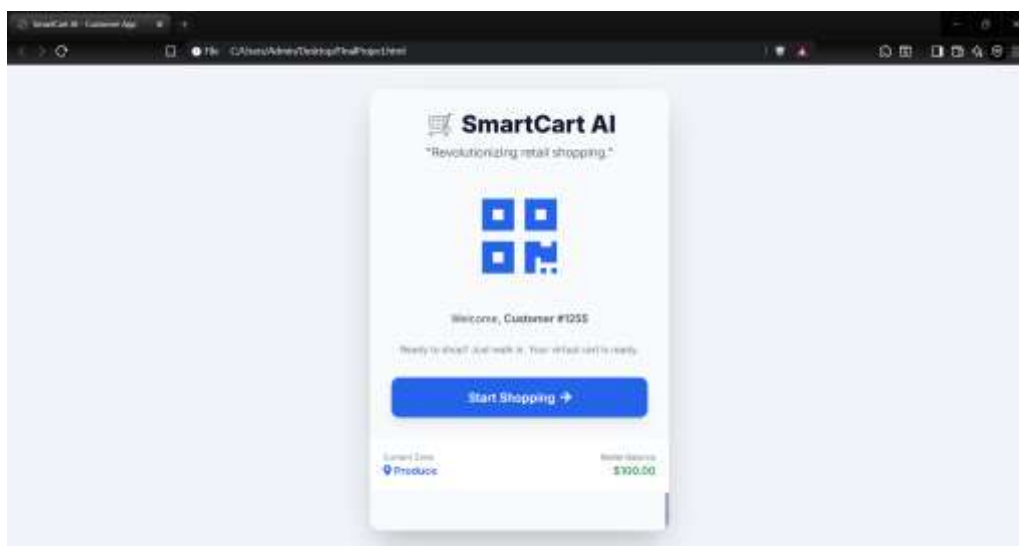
SmartCart AI - Customer App

File C:/Users/Admin/Desktop/FinalProject.html

🛒 SmartCart AI

"Revolutionizing retail shopping."

Welcome, Customer #1255

Ready to shop? Just walk in. Your virtual cart is ready.

Start Shopping →

Current Zone
Produce

Wallet Balance
$100.00